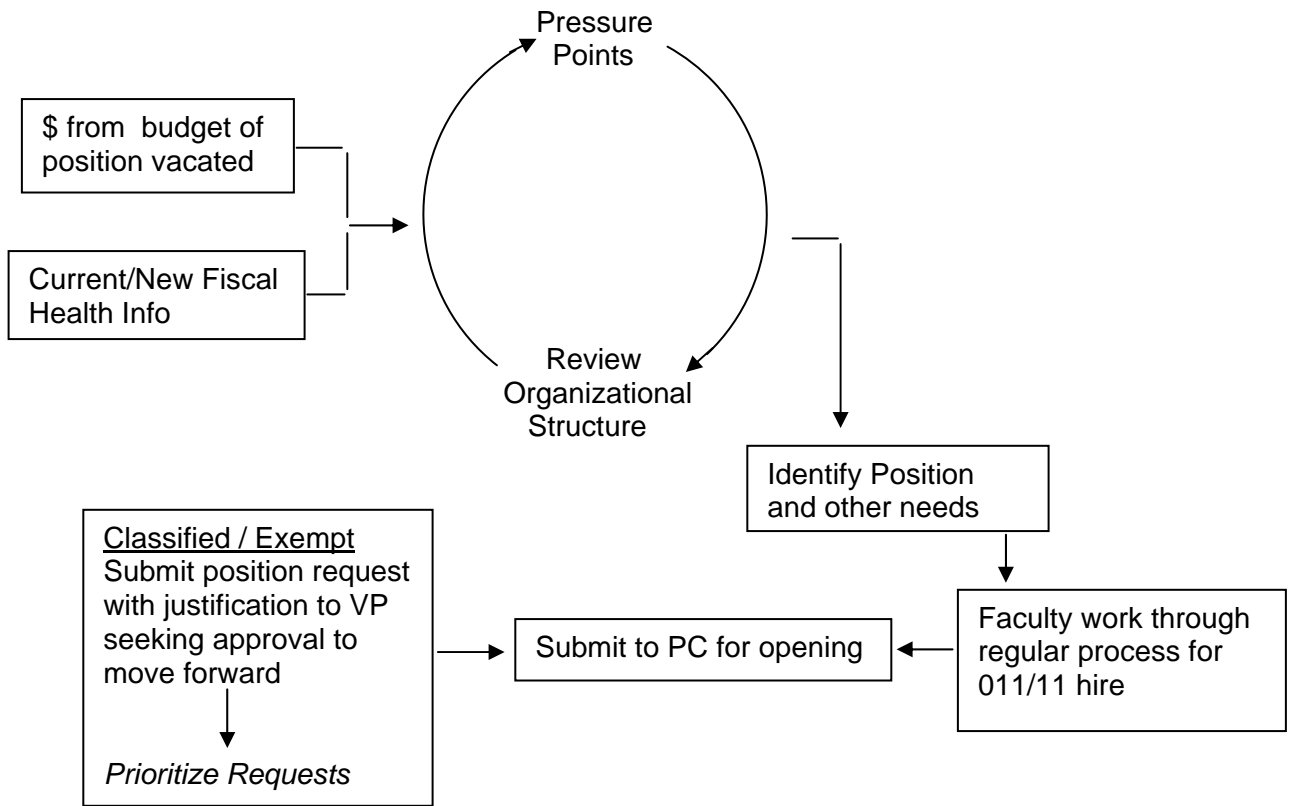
Pressure Points

$ from budget of position vacated

Current/New Fiscal Health Info

Review Organizational Structure

Identify Position and other needs

Classified / Exempt
Submit position request with justification to VP seeking approval to move forward

Prioritize Requests

Submit to PC for opening

Faculty work through regular process for 011/11 hire